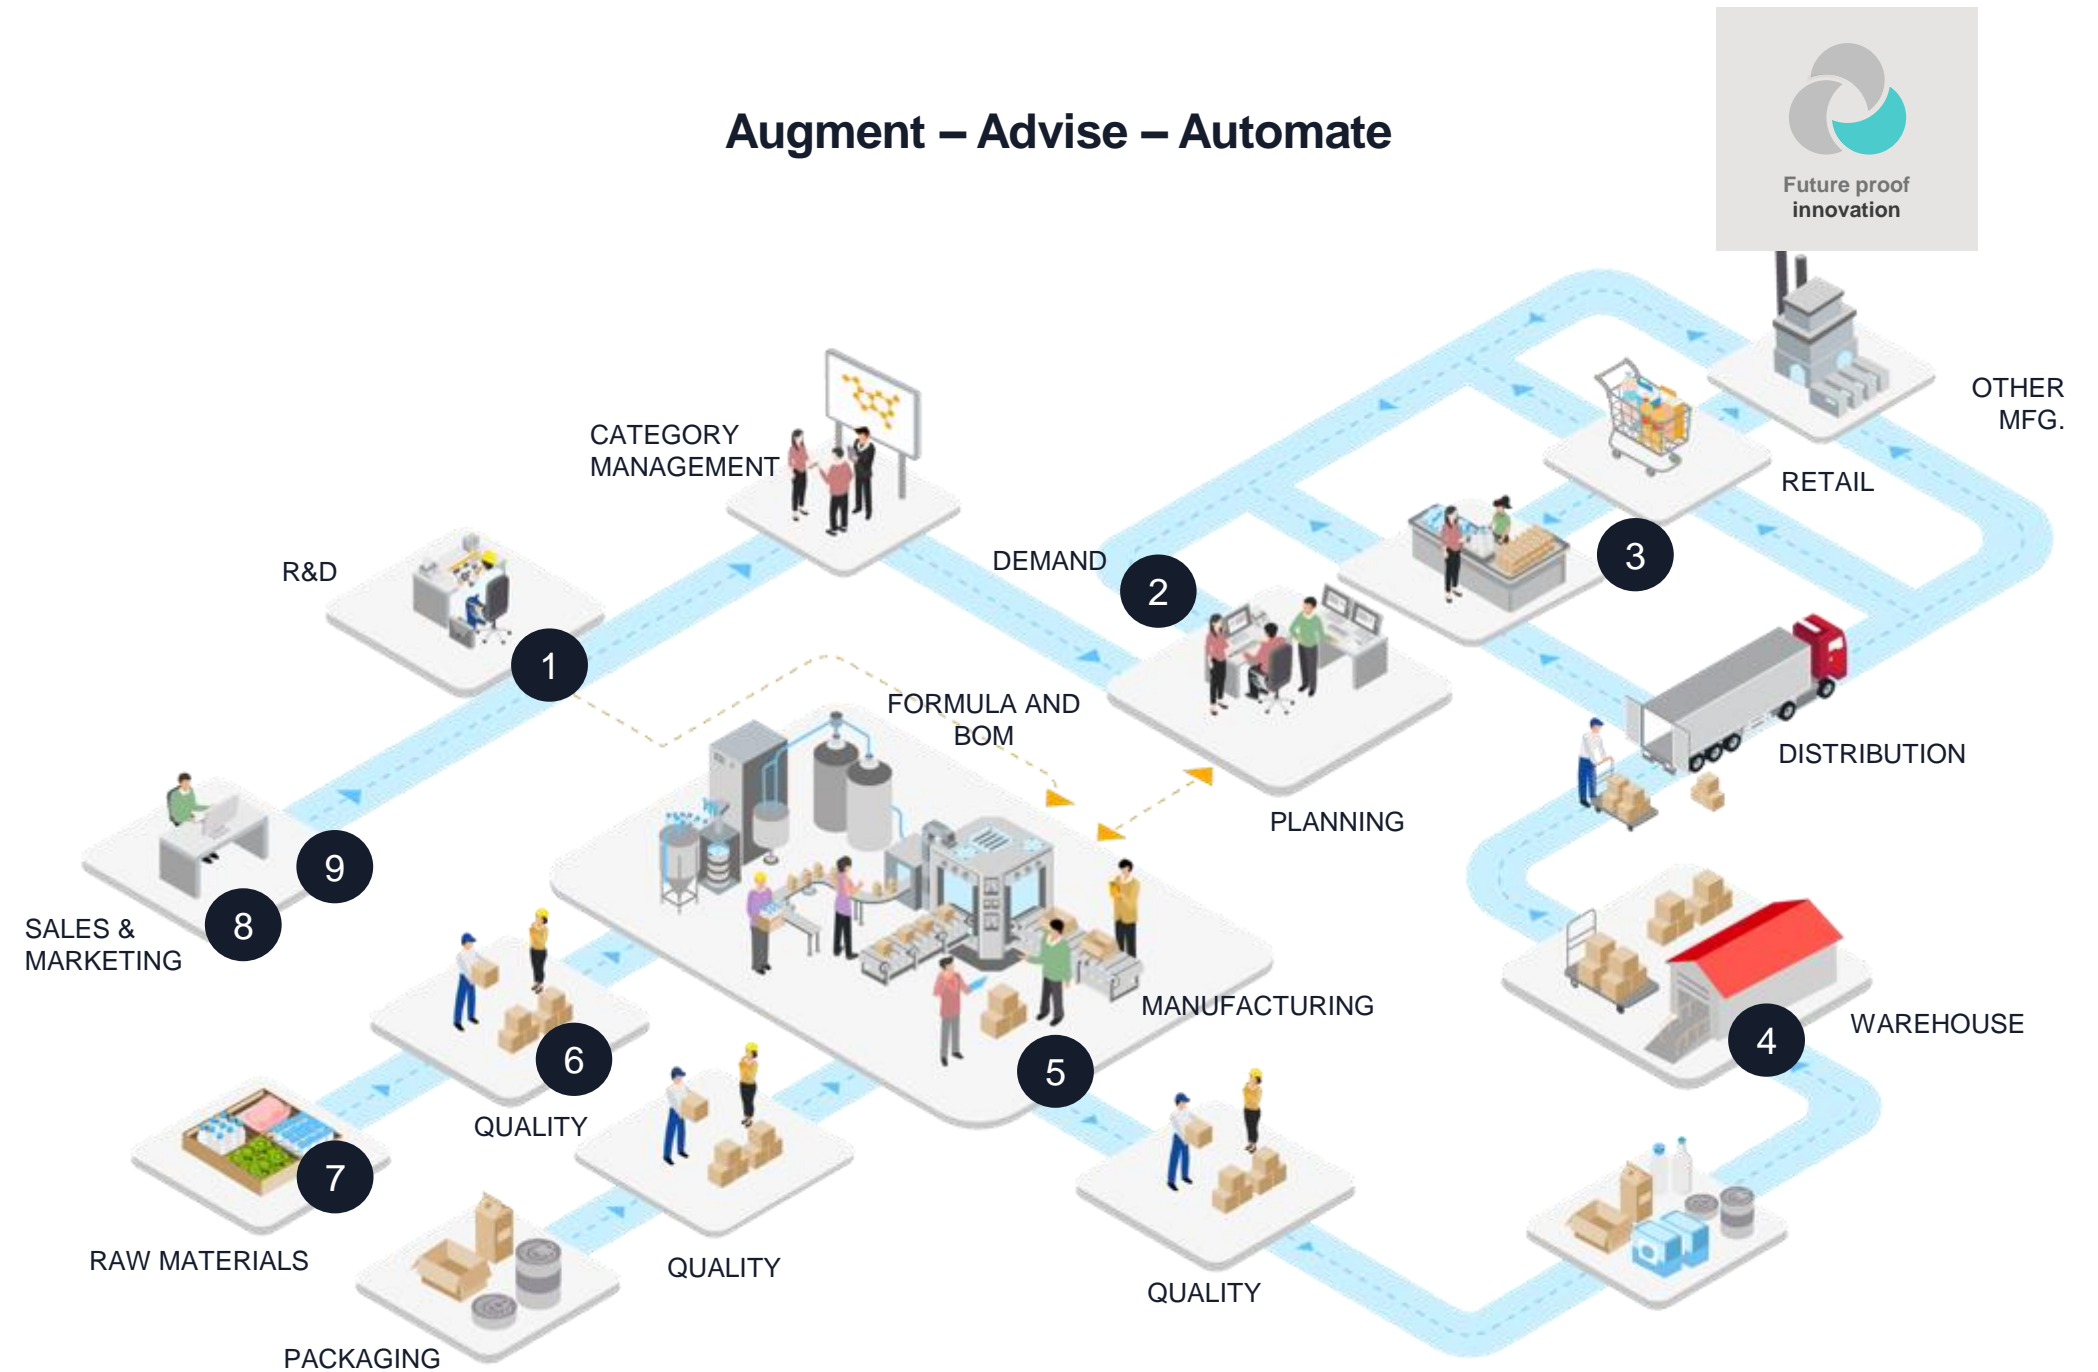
Augment – Advise – Automate

Future proof innovation

OTHER MFG.

RETAIL

CATEGORY MANAGEMENT

R&D

DEMAND

2

3

1

FORMULA AND BOM

PLANNING

DISTRIBUTION

9

SALES & MARKETING

8

MANUFACTURING

WAREHOUSE

4

6

5

QUALITY

7

RAW MATERIALS

QUALITY

QUALITY

PACKAGING